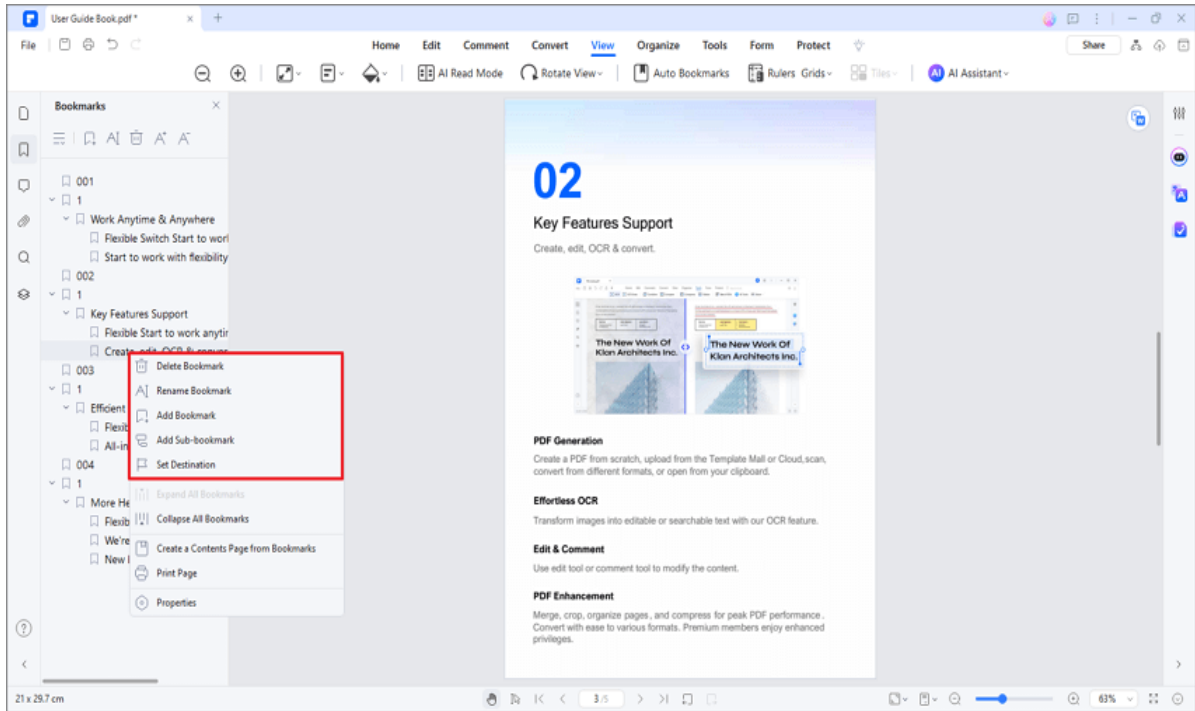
User Guide Book.pdf *

File

Home Edit Comment Convert View Organize Tools Form Protect

Share

AI Read Mode Rotate View Auto Bookmarks Rulers Grids Tiles AI Assistant

Bookmarks

001
1
Work Anytime & Anywhere
Flexible Switch Start to worl
Start to work with flexibility
002
1
Key Features Support
Flexible Start to work anytir
Create, edit, OCR & conver
003
1
Efficient
Flexib
All-in
004
1
More He
Flexib
We're
New I

Delete Bookmark
Rename Bookmark
Add Bookmark
Add Sub-bookmark
Set Destination
Expand All Bookmarks
Collapse All Bookmarks
Create a Contents Page from Bookmarks
Print Page
Properties

02

Key Features Support

Create, edit, OCR & convert.

The New Work Of Klon Architects Inc.

The New Work Of Klon Architects Inc.

PDF Generation

Create a PDF from scratch, upload from the Template Mall or Cloud,scan, convert from different formats, or open from your clipboard.

Effortless OCR

Transform images into editable or searchable text with our OCR feature.

Edit & Comment

Use edit tool or comment tool to modify the content.

PDF Enhancement

Merge, crop, organize pages, and compress for peak PDF performance . Convert with ease to various formats. Premium members enjoy enhanced privileges.

21 x 29.7 cm

3/5

63%